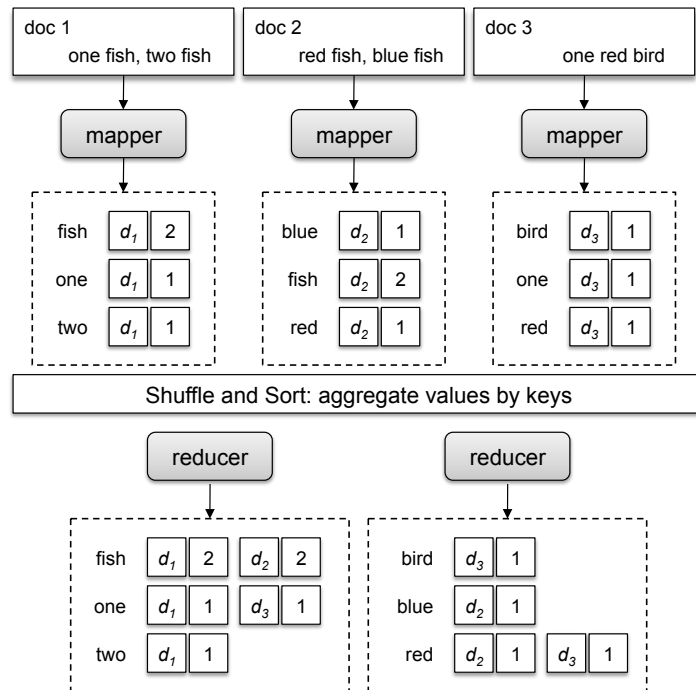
doc 1
one fish, two fish

doc 2
red fish, blue fish

doc 3
one red bird

mapper

mapper

mapper

fish $d_1$ 2
one $d_1$ 1
two $d_1$ 1

blue $d_2$ 1
fish $d_2$ 2
red $d_2$ 1

bird $d_3$ 1
one $d_3$ 1
red $d_3$ 1

Shuffle and Sort: aggregate values by keys

reducer

reducer

fish $d_1$ 2 $d_2$ 2
one $d_1$ 1 $d_3$ 1
two $d_1$ 1

bird $d_3$ 1
blue $d_2$ 1
red $d_2$ 1 $d_3$ 1